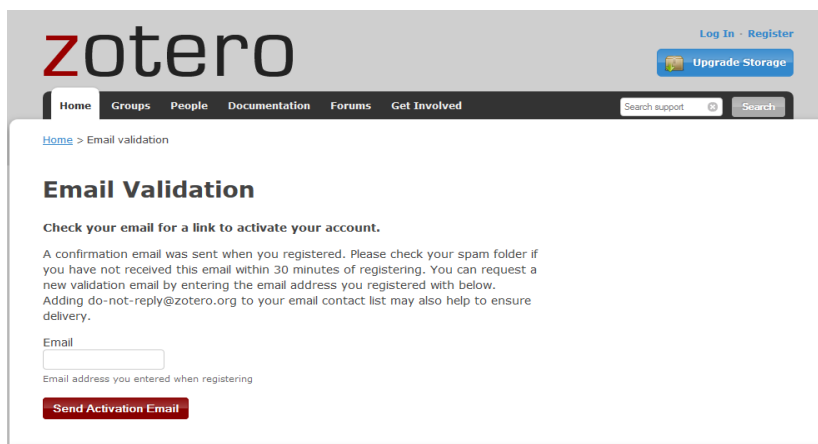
zotero

Log In · Register

Upgrade Storage

Home Groups People Documentation Forums Get Involved

Search support

Search

Home > Email validation

Email Validation

Check your email for a link to activate your account.

A confirmation email was sent when you registered. Please check your spam folder if you have not received this email within 30 minutes of registering. You can request a new validation email by entering the email address you registered with below. Adding do-not-reply@zotero.org to your email contact list may also help to ensure delivery.

Email

Email address you entered when registering

Send Activation Email